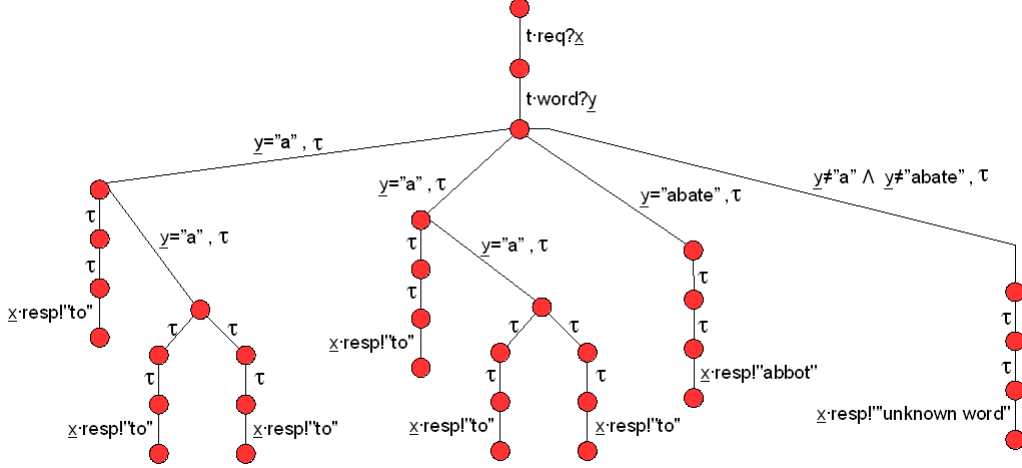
t·req?$\underline{x}$

t·word?$\underline{y}$

$\underline{y}$="a" , τ

$\underline{y}$="a" , τ

$\underline{y}$="abate" , τ

$\underline{y}$≠"a" ∧ $\underline{y}$≠"abate" , τ

τ

τ

$\underline{x}$·resp!"to"

$\underline{y}$="a" , τ

τ τ

τ τ

$\underline{x}$·resp!"to" $\underline{x}$·resp!"to"

τ

τ

$\underline{x}$·resp!"to"

$\underline{y}$="a" , τ

τ τ

τ τ

$\underline{x}$·resp!"to" $\underline{x}$·resp!"to"

τ

τ

$\underline{x}$·resp!"abbot"

τ

τ

$\underline{x}$·resp!"unknown word"